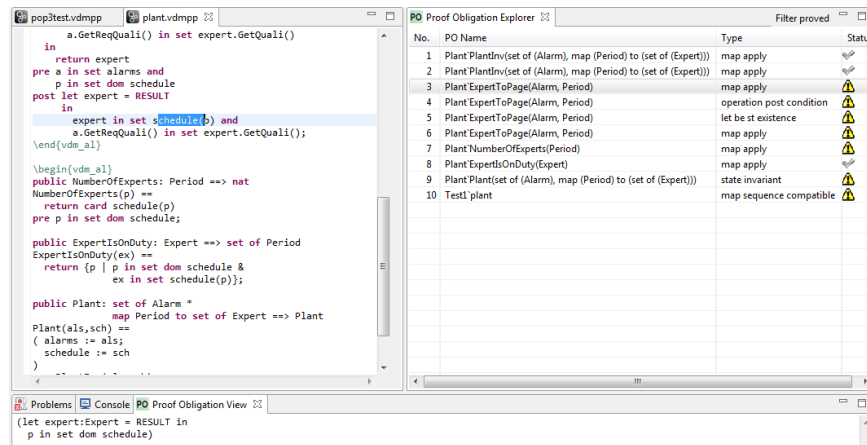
pop3test.vdmpp | plant.vdmpp ☒

a.GetReqQuali() in set expert.GetQuali()
in
return expert
pre a in set alarms and
p in set dom schedule
post let expert = RESULT
in
expert in set schedule(p) and
a.GetReqQuali() in set expert.GetQuali();
\end{vdm_al}

\begin{vdm_al}
public NumberOfExperts: Period ==> nat
NumberOfExperts(p) ==
return card schedule(p)
pre p in set dom schedule;

public ExpertIsOnDuty: Expert ==> set of Period
ExpertIsOnDuty(ex) ==
return {p | p in set dom schedule &
ex in set schedule(p)};

public Plant: set of Alarm *
map Period to set of Expert ==> Plant
Plant(als,sch) ==
( alarms := als;
schedule := sch
)

PO Proof Obligation Explorer ☒ Filter proved

| No. | PO Name | Type | Statu |
|---|---|---|---|
| 1 | Plant`PlantInv(set of (Alarm), map (Period) to (set of (Expert))) | map apply | |
| 2 | Plant`PlantInv(set of (Alarm), map (Period) to (set of (Expert))) | map apply | |
| 3 | Plant`ExpertToPage(Alarm, Period) | map apply | |
| 4 | Plant`ExpertToPage(Alarm, Period) | operation post condition | |
| 5 | Plant`ExpertToPage(Alarm, Period) | let be st existence | |
| 6 | Plant`ExpertToPage(Alarm, Period) | map apply | |
| 7 | Plant`NumberOfExperts(Period) | map apply | |
| 8 | Plant`ExpertIsOnDuty(Expert) | map apply | |
| 9 | Plant`Plant(set of (Alarm), map (Period) to (set of (Expert))) | state invariant | |
| 10 | Test1`plant | map sequence compatible | |

Problems | Console | PO Proof Obligation View ☒

(let expert:Expert = RESULT in
p in set dom schedule)